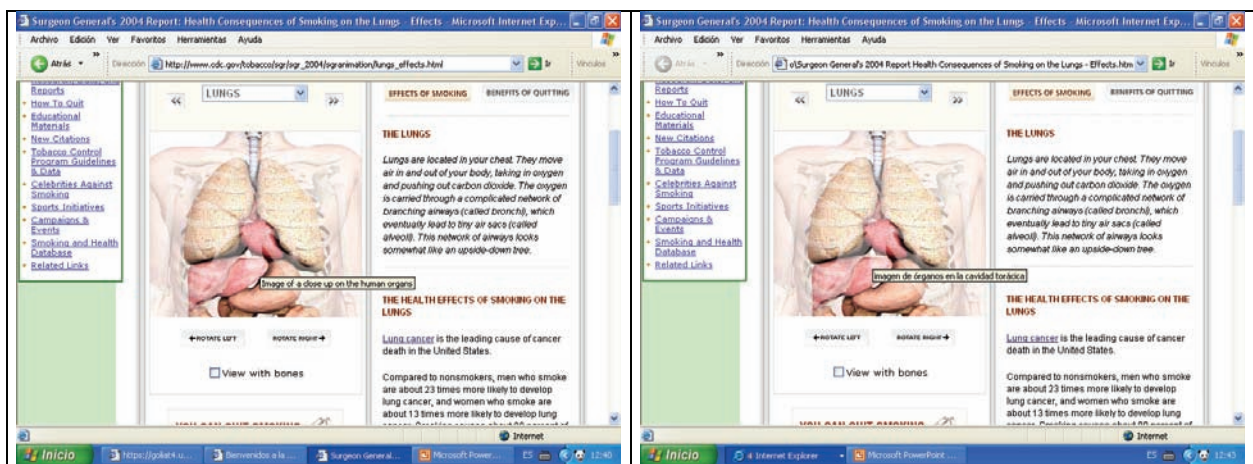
Surgeon General's 2004 Report: Health Consequences of Smoking on the Lungs - Effects - Microsoft Internet Exp...

Archivo Edición Ver Favoritos Herramientas Ayuda

Atrás Dirección http://www.cdc.gov/tobacco/sgr/sgr_2004/sgranimation/lungs_effects.html Ir Vínculos

Reports
How To Quit
Educational Materials
New Citations
Tobacco Control Program Guidelines & Data
Celebrities Against Smoking
Sports Initiatives
Campaigns & Events
Smoking and Health Database
Related Links

LUNGS

EFFECTS OF SMOKING BENEFITS OF QUITTING

THE LUNGS

Lungs are located in your chest. They move air in and out of your body, taking in oxygen and pushing out carbon dioxide. The oxygen is carried through a complicated network of branching airways (called bronchi), which eventually lead to tiny air sacs (called alveoli). This network of airways looks somewhat like an upside-down tree.

Image of a close up on the human organs

THE HEALTH EFFECTS OF SMOKING ON THE LUNGS

ROTATE LEFT ROTATE RIGHT

View with bones

Lung cancer is the leading cause of cancer death in the United States.

Compared to nonsmokers, men who smoke are about 23 times more likely to develop lung cancer, and women who smoke are about 13 times more likely to develop lung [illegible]

Internet

Inicio https://goliat4.u... Bienvenidos a la ... Surgeon General... Microsoft Power... ES 12:40

Surgeon General's 2004 Report: Health Consequences of Smoking on the Lungs - Effects - Microsoft Internet Exp...

Archivo Edición Ver Favoritos Herramientas Ayuda

Atrás Dirección e:\Surgeon General's 2004 Report Health Consequences of Smoking on the Lungs - Effects.htm Ir Vínculos

Reports
How To Quit
Educational Materials
New Citations
Tobacco Control Program Guidelines & Data
Celebrities Against Smoking
Sports Initiatives
Campaigns & Events
Smoking and Health Database
Related Links

LUNGS

EFFECTS OF SMOKING BENEFITS OF QUITTING

THE LUNGS

Lungs are located in your chest. They move air in and out of your body, taking in oxygen and pushing out carbon dioxide. The oxygen is carried through a complicated network of branching airways (called bronchi), which eventually lead to tiny air sacs (called alveoli). This network of airways looks somewhat like an upside-down tree.

Imagen de órganos en la cavidad torácica

THE HEALTH EFFECTS OF SMOKING ON THE LUNGS

ROTATE LEFT ROTATE RIGHT

View with bones

Lung cancer is the leading cause of cancer death in the United States.

Compared to nonsmokers, men who smoke are about 23 times more likely to develop lung cancer, and women who smoke are about 13 times more likely to develop lung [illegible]

Internet

Inicio 4 Internet Explorer Microsoft PowerPoint ... ES 12:43